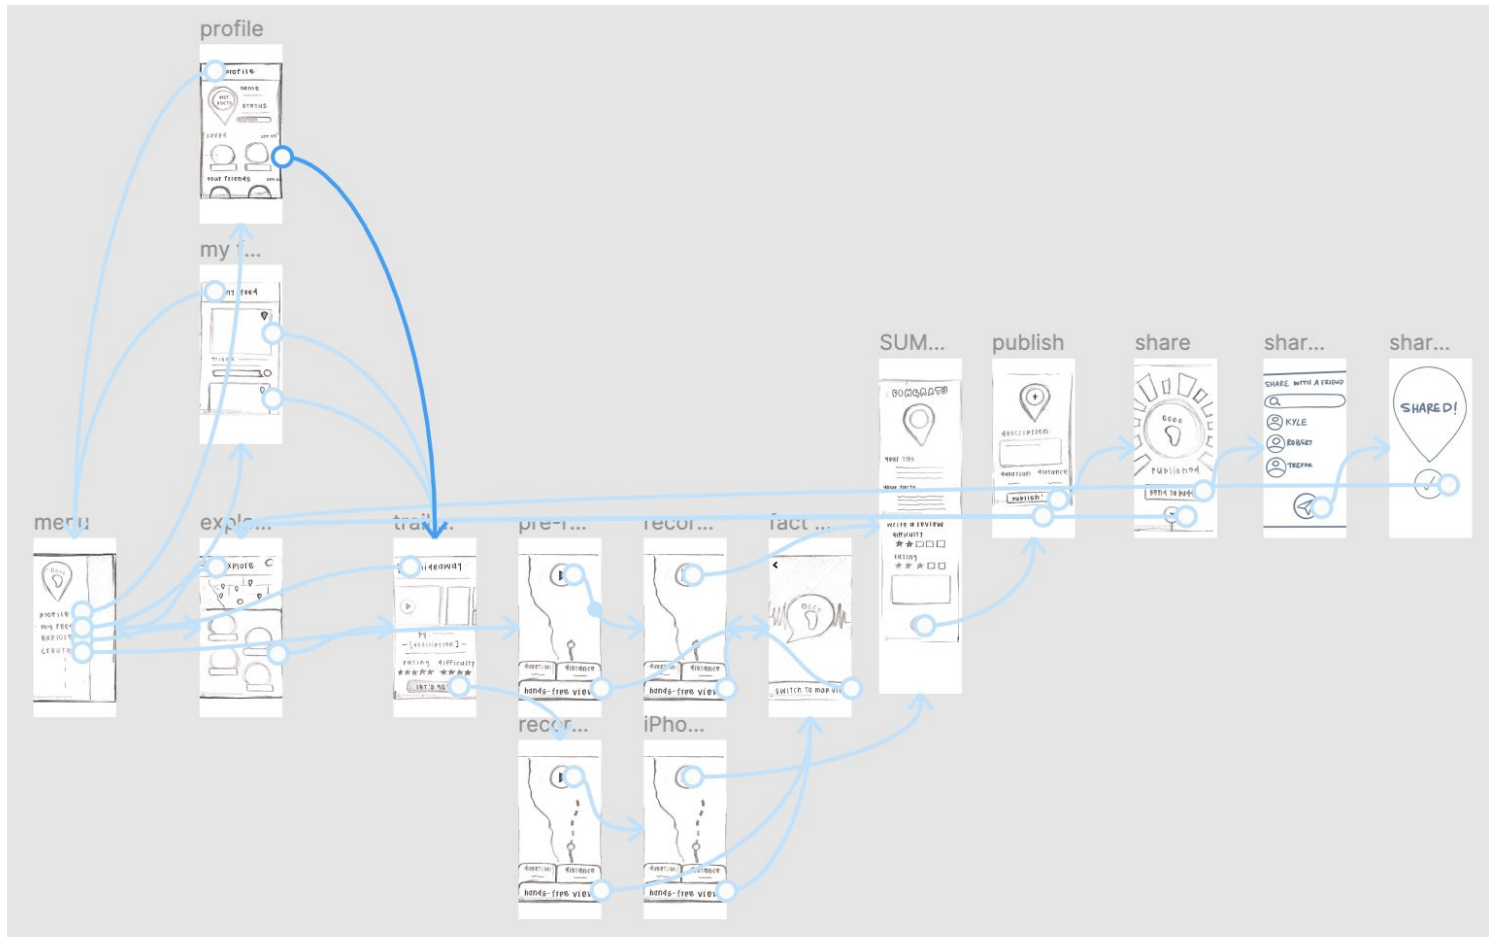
profile

profile
name
status
saved
your friends

my f...

my feed

menu

profile
my feed
explore
create

exple...

explore

trail...

hideaway
rating difficulty
★★★★ ★★★★
let's go

pre-r...

duration distance
hands-free view

recor...

duration distance
hands-free view

fact ...

switch to map view

recor...

duration distance
hands-free view

iPho...

duration distance
hands-free view

SUM...

congrats
your trip
write a review
difficulty
rating

publish

description
duration distance
publish

share

published
send to buds

shar...

SHARE WITH A FRIEND
KYLE
ROBERT
TREFOR

shar...

SHARED!